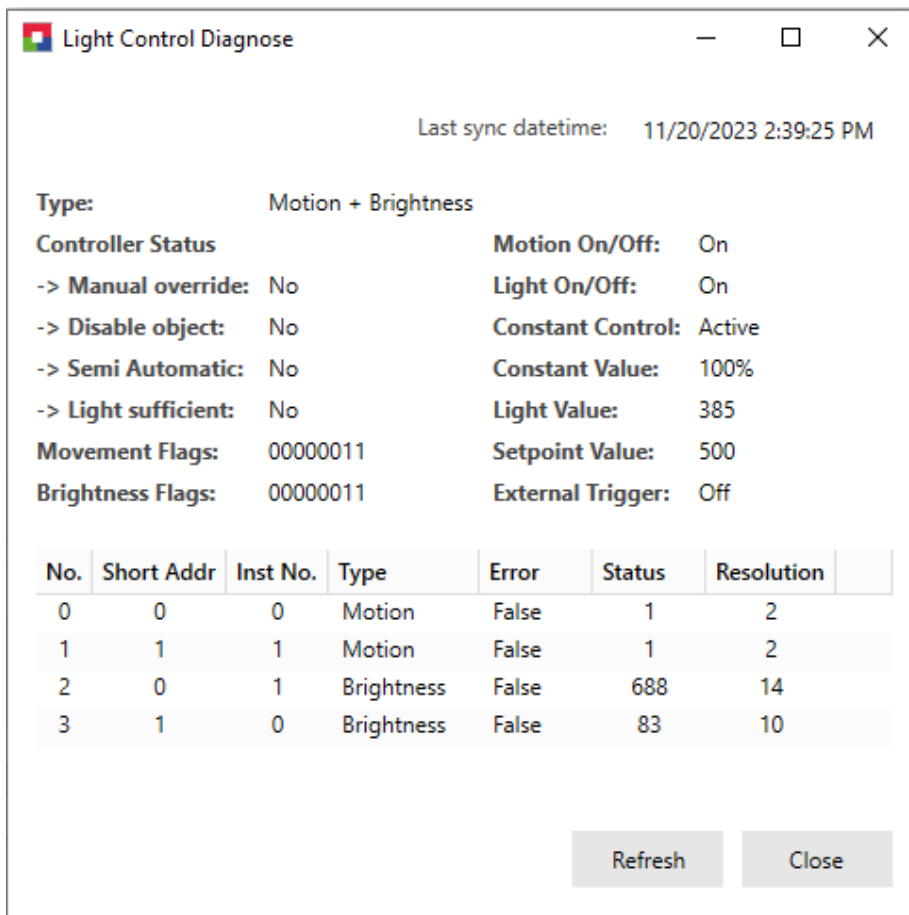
Light Control Diagnose

Last sync datetime: 11/20/2023 2:39:25 PM

Type: Motion + Brightness

Controller Status
-> Manual override: No
-> Disable object: No
-> Semi Automatic: No
-> Light sufficient: No
Movement Flags: 00000011
Brightness Flags: 00000011

Motion On/Off: On
Light On/Off: On
Constant Control: Active
Constant Value: 100%
Light Value: 385
Setpoint Value: 500
External Trigger: Off

| No. | Short Addr | Inst No. | Type | Error | Status | Resolution |
|---|---|---|---|---|---|---|
| 0 | 0 | 0 | Motion | False | 1 | 2 |
| 1 | 1 | 1 | Motion | False | 1 | 2 |
| 2 | 0 | 1 | Brightness | False | 688 | 14 |
| 3 | 1 | 0 | Brightness | False | 83 | 10 |

Refresh
Close